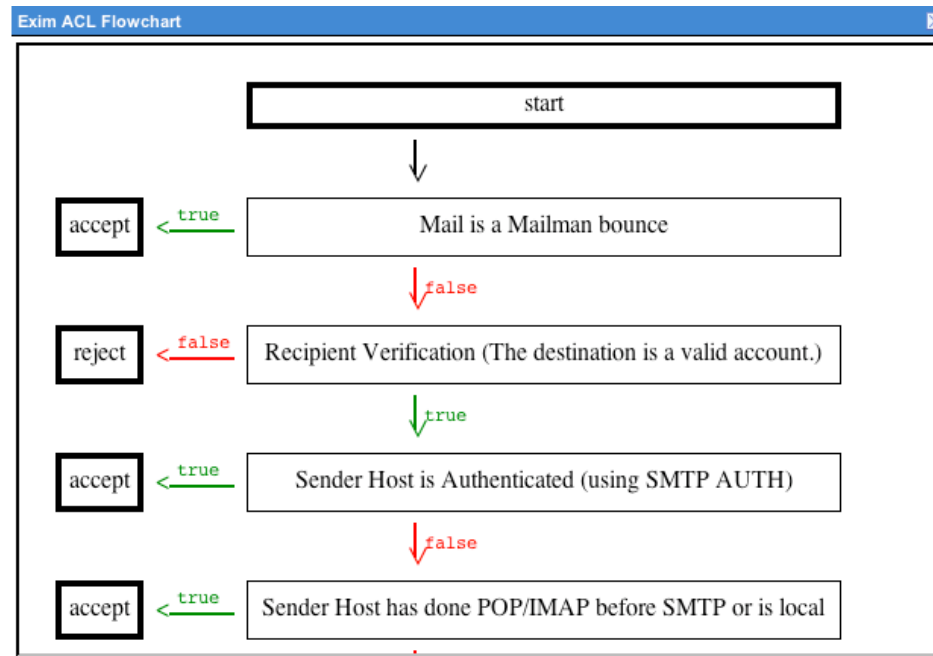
Exim ACL Flowchart

start

accept
true
Mail is a Mailman bounce

false

reject
false
Recipient Verification (The destination is a valid account.)

true

accept
true
Sender Host is Authenticated (using SMTP AUTH)

false

accept
true
Sender Host has done POP/IMAP before SMTP or is local